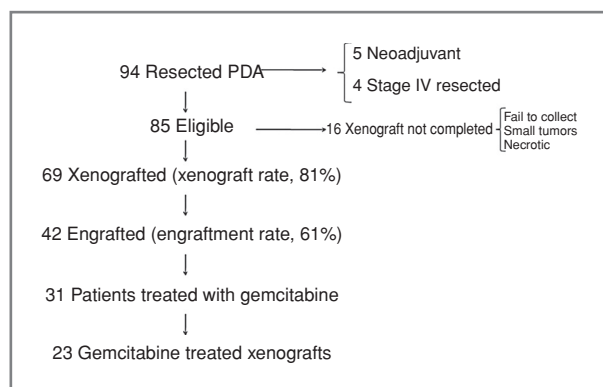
94 Resected PDA

5 Neoadjuvant

4 Stage IV resected

85 Eligible

16 Xenograft not completed

Fail to collect
Small tumors
Necrotic

69 Xenografted (xenograft rate, 81%)

42 Engrafted (engraftment rate, 61%)

31 Patients treated with gemcitabine

23 Gemcitabine treated xenografts